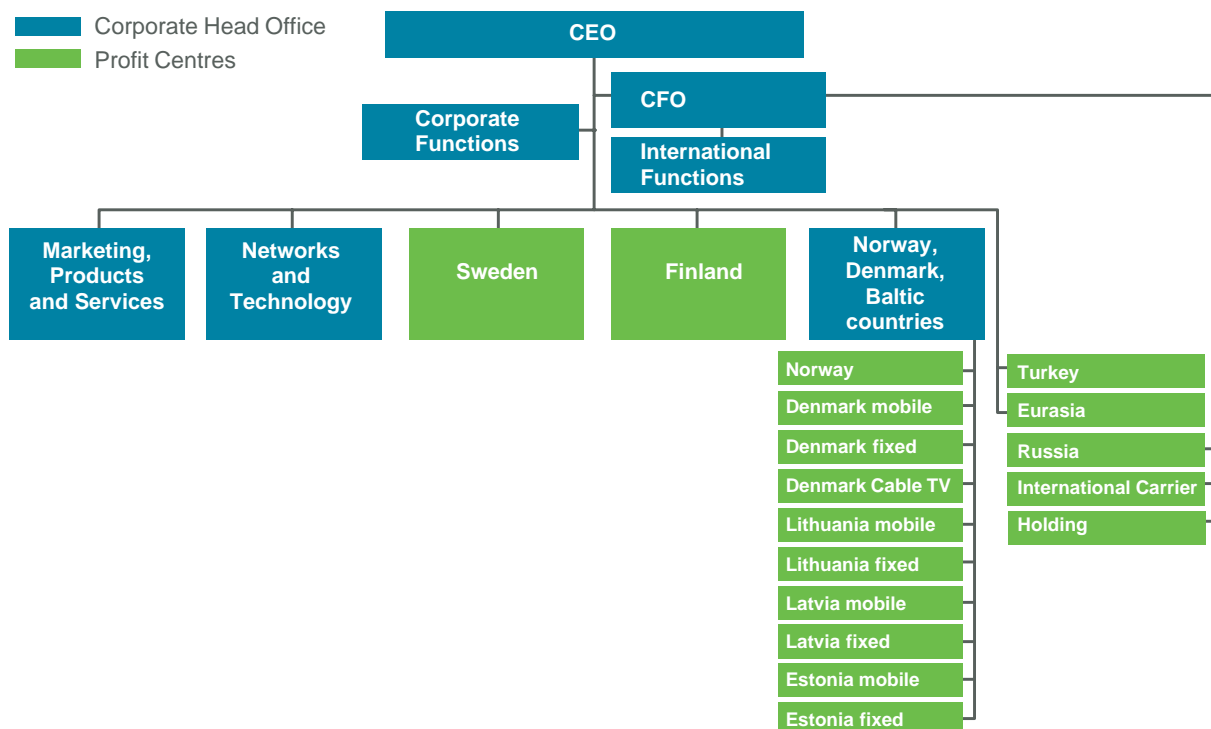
Corporate Head Office
Profit Centres

CEO

CFO

Corporate Functions

International Functions

Marketing, Products and Services

Networks and Technology

Sweden

Finland

Norway, Denmark, Baltic countries

Norway
Denmark mobile
Denmark fixed
Denmark Cable TV
Lithuania mobile
Lithuania fixed
Latvia mobile
Latvia fixed
Estonia mobile
Estonia fixed

Turkey
Eurasia
Russia
International Carrier
Holding